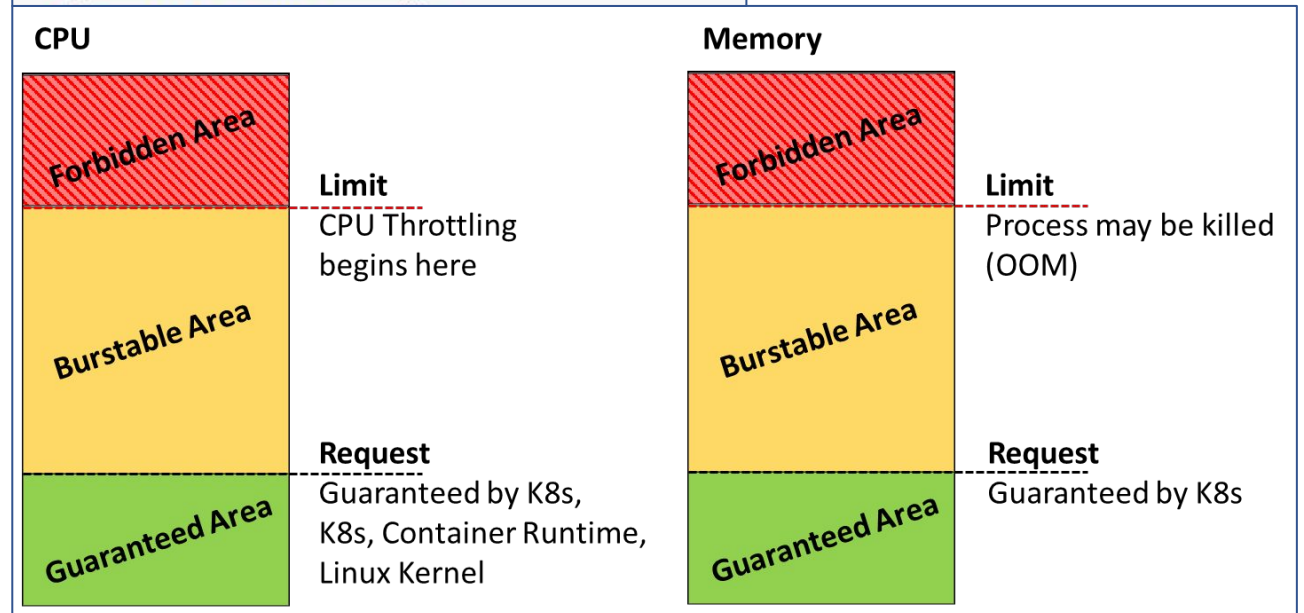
CPU

Forbidden Area

Limit
CPU Throttling begins here

Burstable Area

Request
Guaranteed by K8s, K8s, Container Runtime, Linux Kernel

Guaranteed Area

Memory

Forbidden Area

Limit
Process may be killed (OOM)

Burstable Area

Request
Guaranteed by K8s

Guaranteed Area